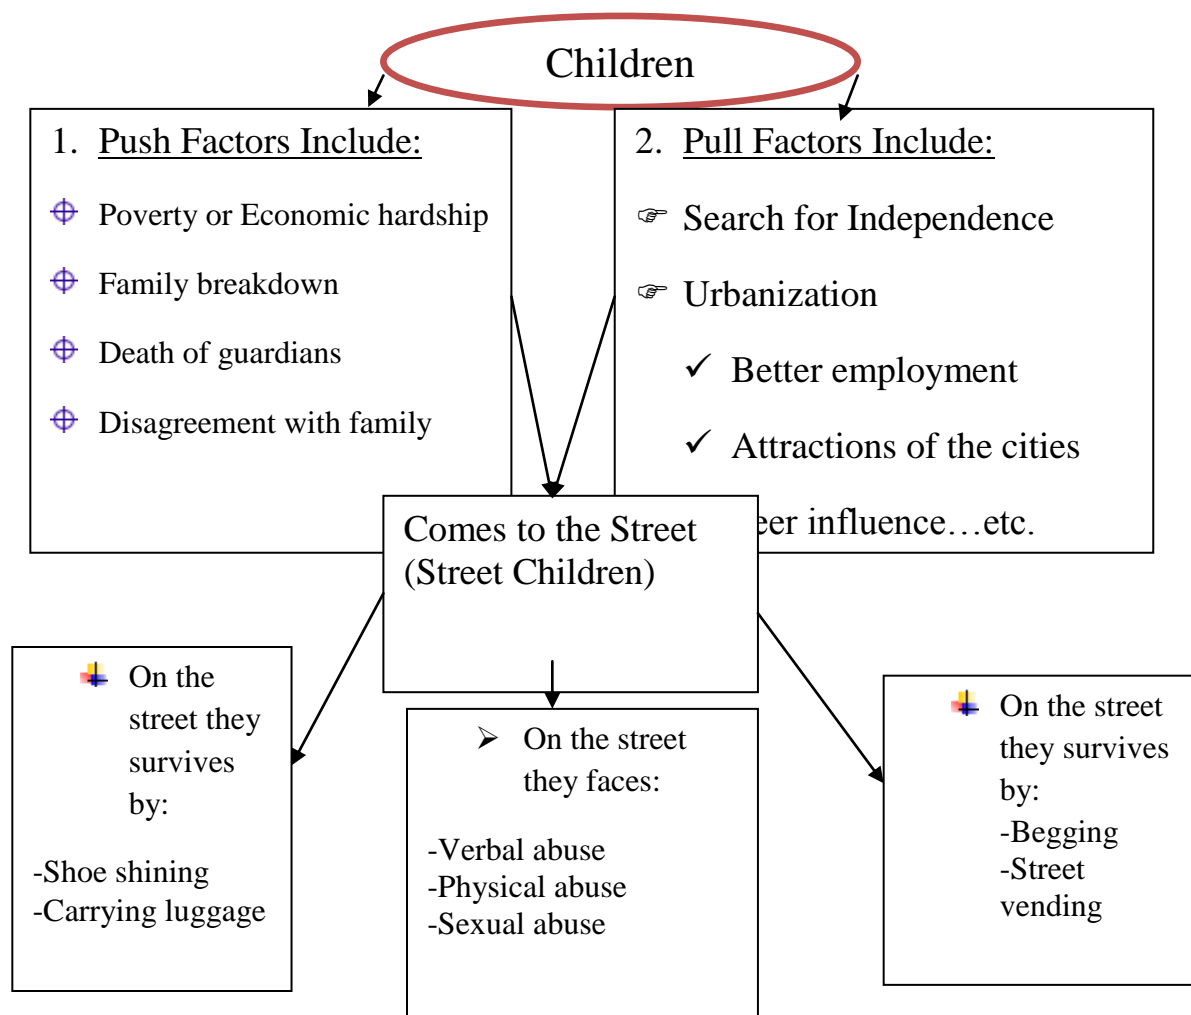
Children

1. Push Factors Include:

Poverty or Economic hardship

Family breakdown

Death of guardians

Disagreement with family

2. Pull Factors Include:

Search for Independence

Urbanization

✓ Better employment

✓ Attractions of the cities

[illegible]eer influence…etc.

Comes to the Street (Street Children)

On the street they survives by:

-Shoe shining
-Carrying luggage

On the street they faces:

-Verbal abuse
-Physical abuse
-Sexual abuse

On the street they survives by:
-Begging
-Street vending